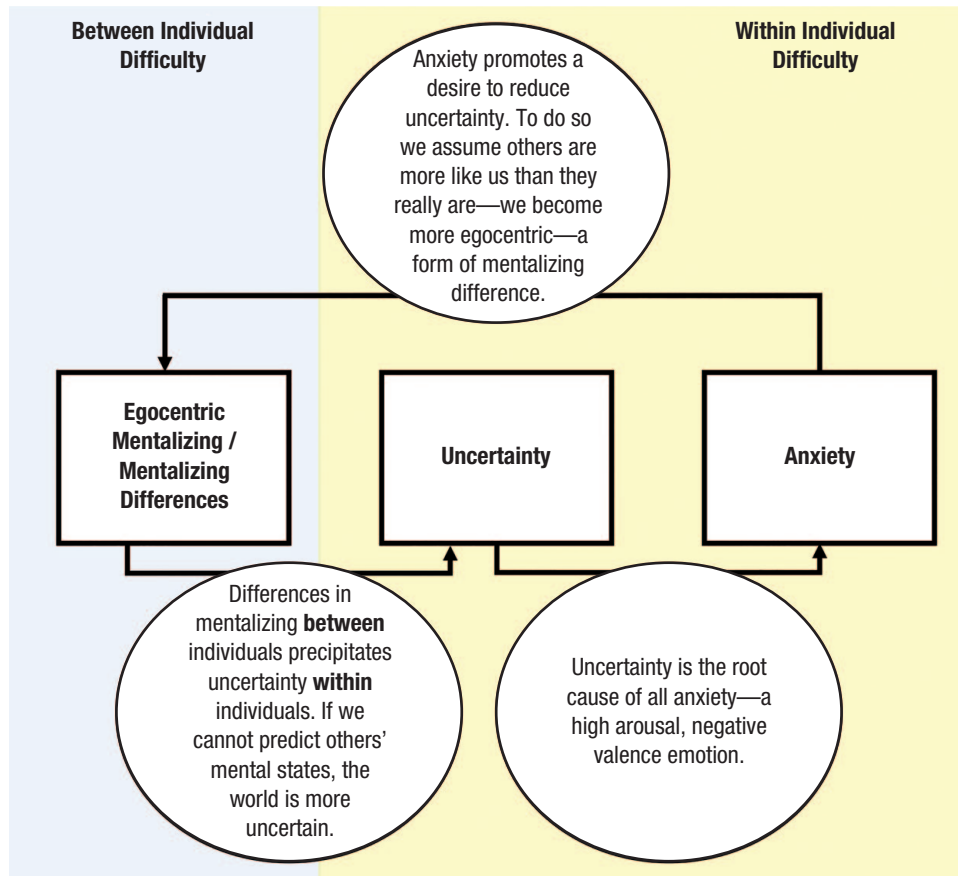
Between Individual Difficulty

Within Individual Difficulty

Anxiety promotes a desire to reduce uncertainty. To do so we assume others are more like us than they really are—we become more egocentric—a form of mentalizing difference.

Egocentric Mentalizing / Mentalizing Differences

Uncertainty

Anxiety

Differences in mentalizing **between** individuals precipitates uncertainty **within** individuals. If we cannot predict others' mental states, the world is more uncertain.

Uncertainty is the root cause of all anxiety—a high arousal, negative valence emotion.